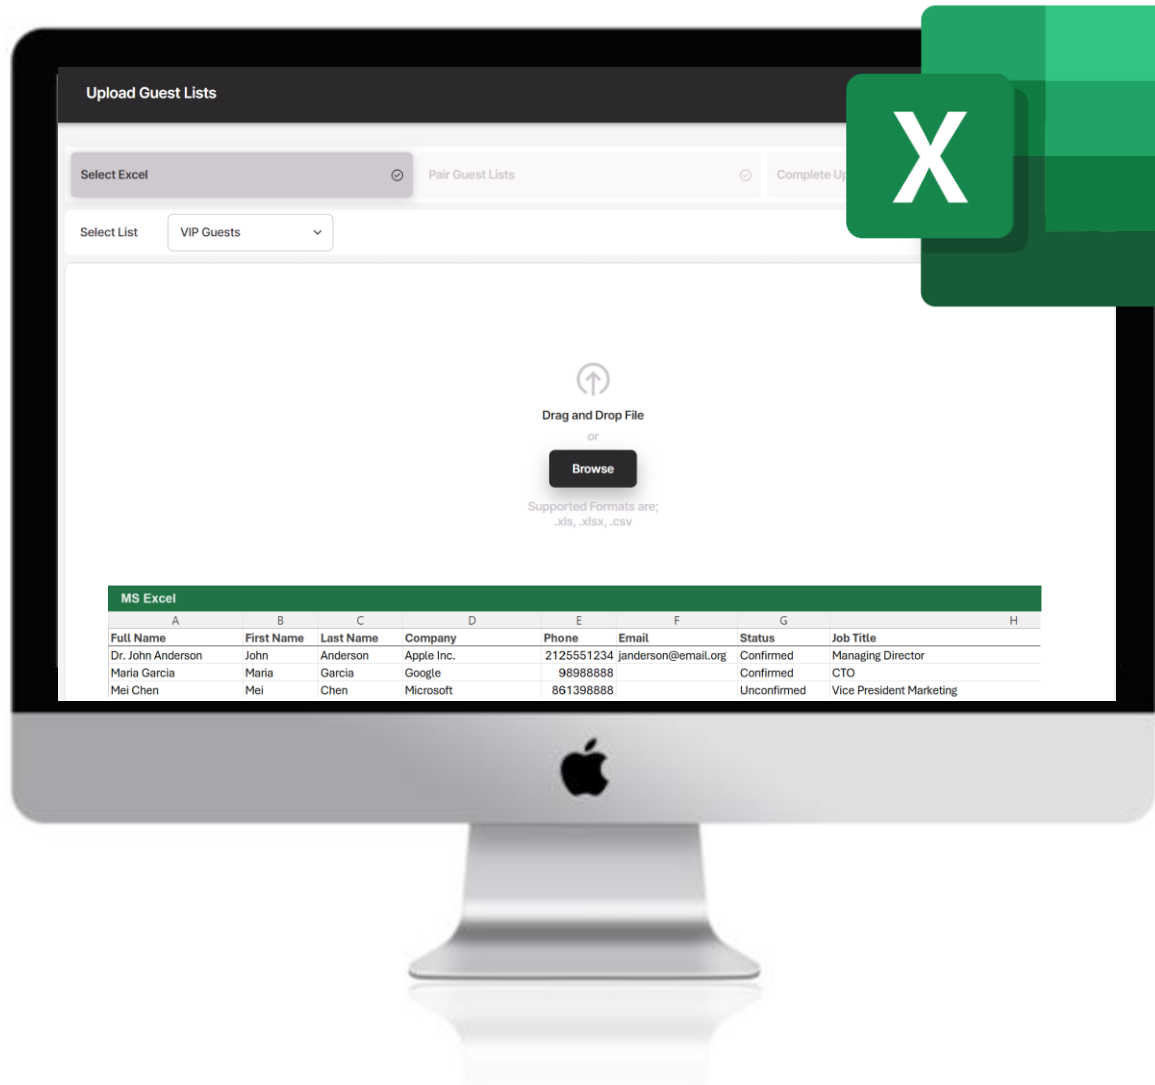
Upload Guest Lists

Select Excel

Pair Guest Lists

Complete Up

X

Select List

VIP Guests

Drag and Drop File

or

Browse

Supported Formats are; .xls, .xlsx, .csv

MS Excel

| A | B | C | D | E | F | G | H |
|---|---|---|---|---|---|---|---|
| Full Name | First Name | Last Name | Company | Phone | Email | Status | Job Title |
| Dr. John Anderson | John | Anderson | Apple Inc. | 2125551234 | janderson@email.org | Confirmed | Managing Director |
| Maria Garcia | Maria | Garcia | Google | 98988888 | | Confirmed | CTO |
| Mei Chen | Mei | Chen | Microsoft | 861398888 | | Unconfirmed | Vice President Marketing |